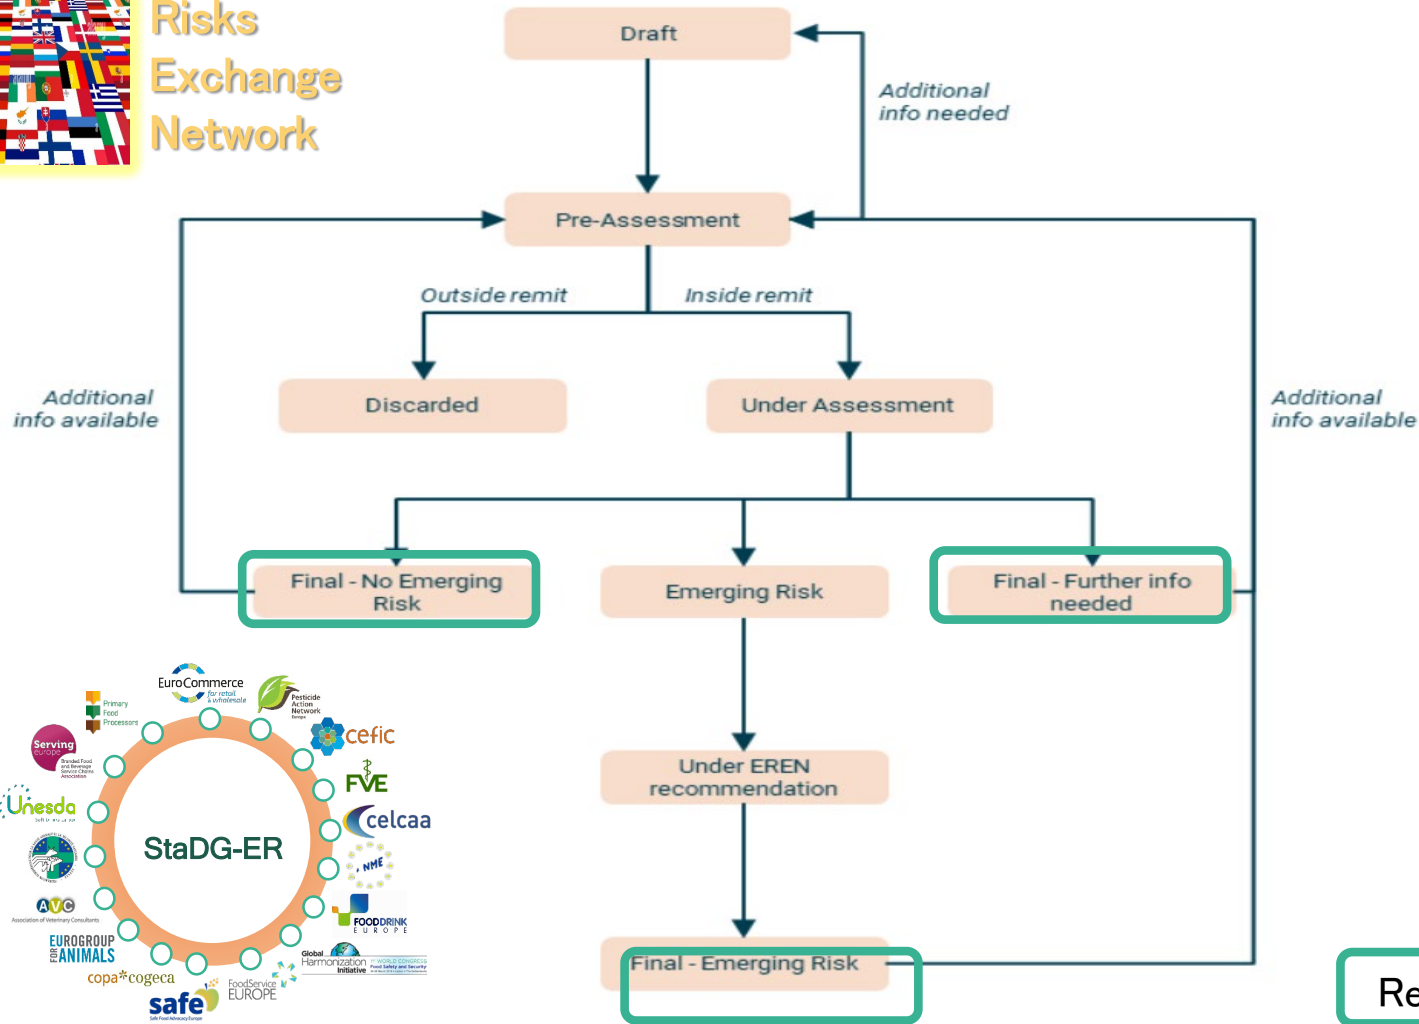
Risks
Exchange
Network

Draft

Additional info needed

Pre-Assessment

Outside remit

Inside remit

Additional info available

Discarded

Under Assessment

Additional info available

Final - No Emerging Risk

Emerging Risk

Final - Further info needed

Under EREN recommendation

Final - Emerging Risk

Re

EuroCommerce for retail & wholesale

Primary Food Processors

Pesticide Action Network Europe

Serving europe

cefic

FVE

Unesda

celcaa

StaDG-ER

NME

AVC Association of Veterinary Consultants

FOODDRINK EUROPE

EUROGROUP FOR ANIMALS

Global Harmonization Initiative

copa*cogeca

FoodService EUROPE

safe Safe Food Advocacy Europe